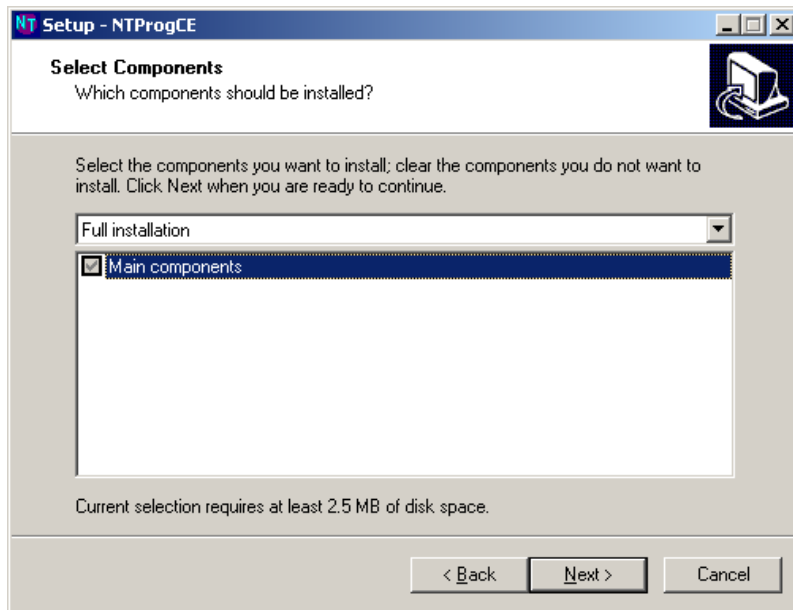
NT Setup - NTProgCE

Select Components
Which components should be installed?

Select the components you want to install; clear the components you do not want to install. Click Next when you are ready to continue.

Full installation

Main components

Current selection requires at least 2.5 MB of disk space.

< Back
Next >
Cancel